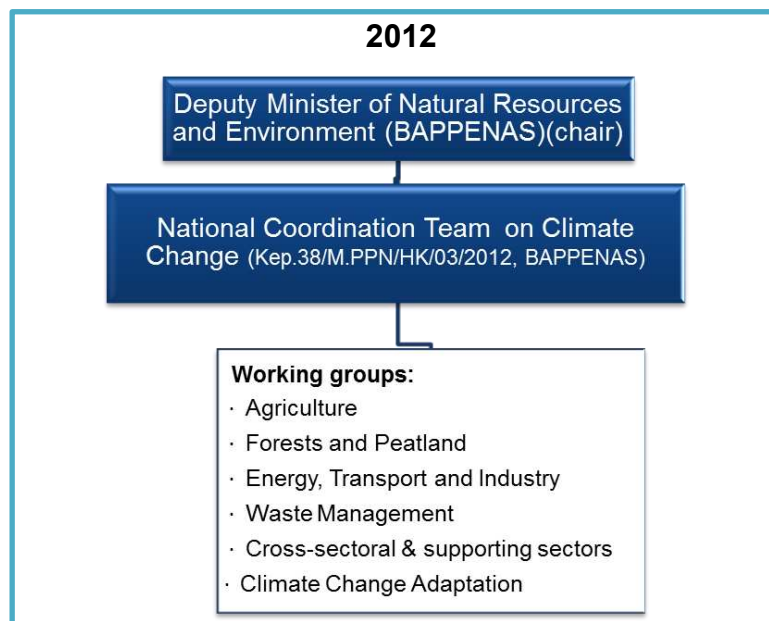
2012

Deputy Minister of Natural Resources and Environment (BAPPENAS)(chair)

National Coordination Team on Climate Change (Kep.38/M.PPN/HK/03/2012, BAPPENAS)

Working groups:
· Agriculture
· Forests and Peatland
· Energy, Transport and Industry
· Waste Management
· Cross-sectoral & supporting sectors
· Climate Change Adaptation